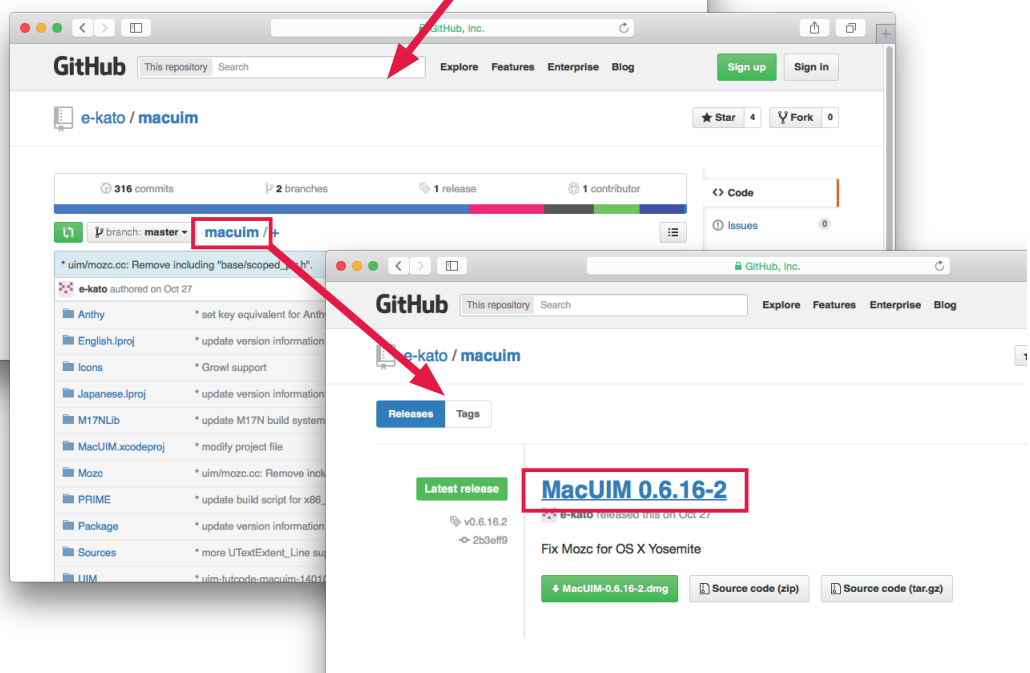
GitHub, Inc.

GitHub This repository Search Explore Features Enterprise Blog Sign up Sign in

e-kato / macuim

Star 4 Fork 0

316 commits 2 branches 1 release 1 contributor

Code

Issues 0

branch: master macuim / +

* uim/mozc.cc: Remove including "base/scoped_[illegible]h".

e-kato authored on Oct 27

| | |
|---|---|
| Anthy | * set key equivalent for Anth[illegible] |
| English.lproj | * update version information |
| Icons | * Growl support |
| Japanese.lproj | * update version information |
| M17NLib | * update M17N build system |
| MacUIM.xcodeproj | * modify project file |
| Mozc | * uim/mozc.cc: Remove inclu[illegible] |
| PRIME | * update build script for x86_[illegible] |
| Package | * update version information |
| Sources | * more UTextExtent_Line sup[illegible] |
| UIM | * uim-tutcode-macuim-1401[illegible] |

GitHub, Inc.

GitHub This repository Search Explore Features Enterprise Blog

e-kato / macuim

Releases Tags

Latest release

v0.6.16.2

2b3eff9

MacUIM 0.6.16-2

e-kato released this on Oct 27

Fix Mozc for OS X Yosemite

MacUIM-0.6.16-2.dmg Source code (zip) Source code (tar.gz)